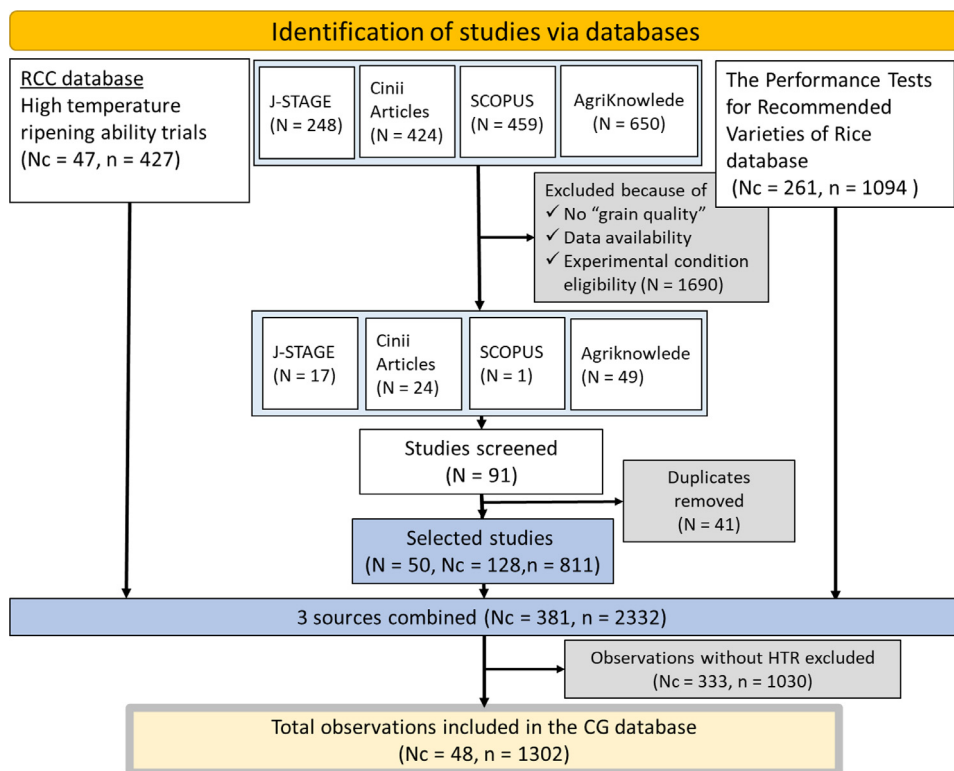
Identification of studies via databases

RCC database
High temperature ripening ability trials
(Nc = 47, n = 427)

J-STAGE
(N = 248)

Cinii Articles
(N = 424)

SCOPUS
(N = 459)

AgriKnowlede
(N = 650)

The Performance Tests for Recommended Varieties of Rice database
(Nc = 261, n = 1094 )

Excluded because of
✓ No "grain quality"
✓ Data availability
✓ Experimental condition eligibility (N = 1690)

J-STAGE
(N = 17)

Cinii Articles
(N = 24)

SCOPUS
(N = 1)

Agriknowlede
(N = 49)

Studies screened
(N = 91)

Duplicates removed
(N = 41)

Selected studies
(N = 50, Nc = 128,n = 811)

3 sources combined (Nc = 381, n = 2332)

Observations without HTR excluded
(Nc = 333, n = 1030)

Total observations included in the CG database
(Nc = 48, n = 1302)